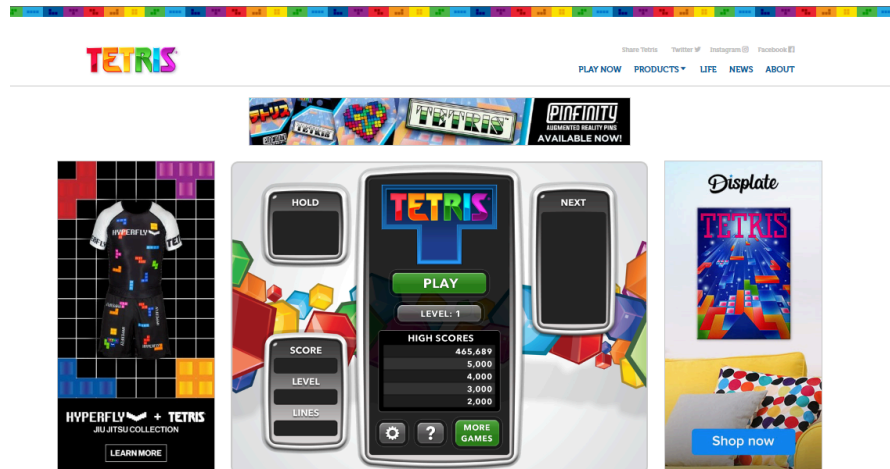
TETRIS

Share Tetris Twitter Instagram Facebook

PLAY NOW PRODUCTS LIFE NEWS ABOUT

TETRIS

PINFINITY
AUGMENTED REALITY PINS
AVAILABLE NOW!

HYPERFLY

HYPERFLY + TETRIS
JIU JITSU COLLECTION
LEARN MORE

HOLD

TETRIS

NEXT

PLAY

LEVEL: 1

SCORE

LEVEL

LINES

HIGH SCORES
465,689
5,000
4,000
3,000
2,000

?

MORE GAMES

Displate

TETRIS

Shop now